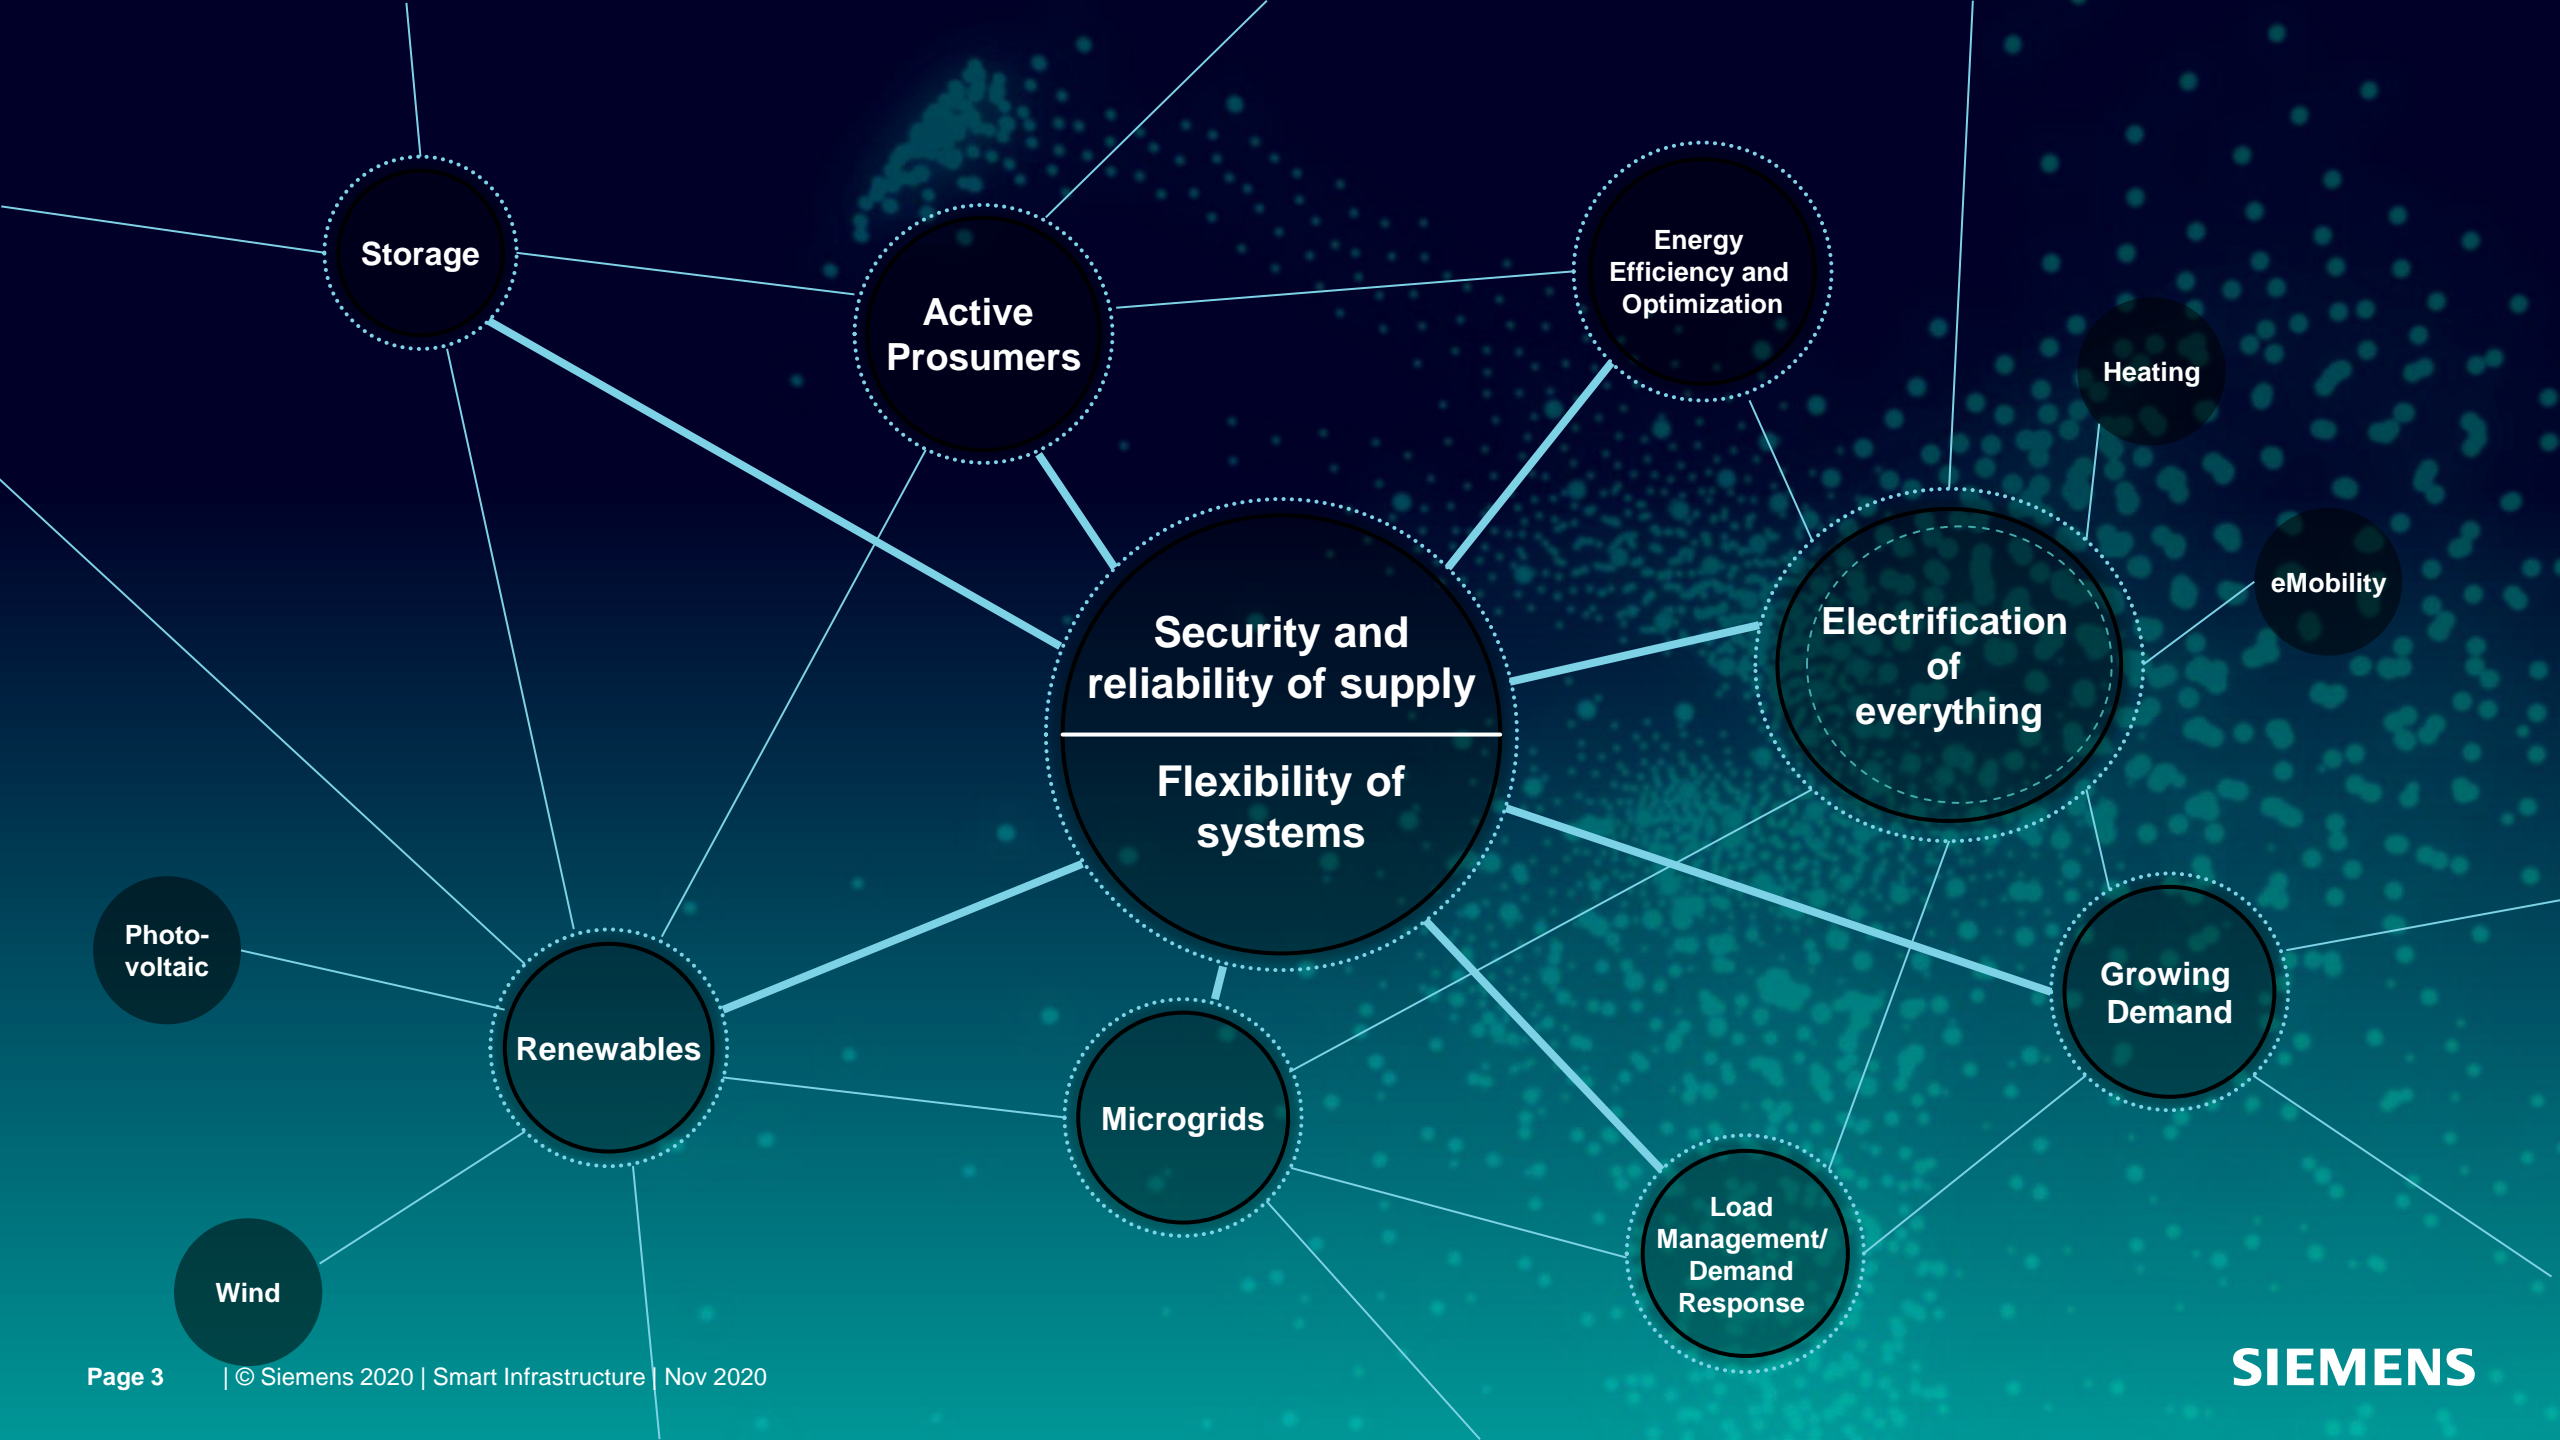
Storage

Active Prosumers

Energy Efficiency and Optimization

Heating

Security and reliability of supply

Flexibility of systems

Electrification of everything

eMobility

Photo-voltaic

Renewables

Microgrids

Growing Demand

Wind

Load Management/ Demand Response

Page 3 | © Siemens 2020 | Smart Infrastructure | Nov 2020

SIEMENS